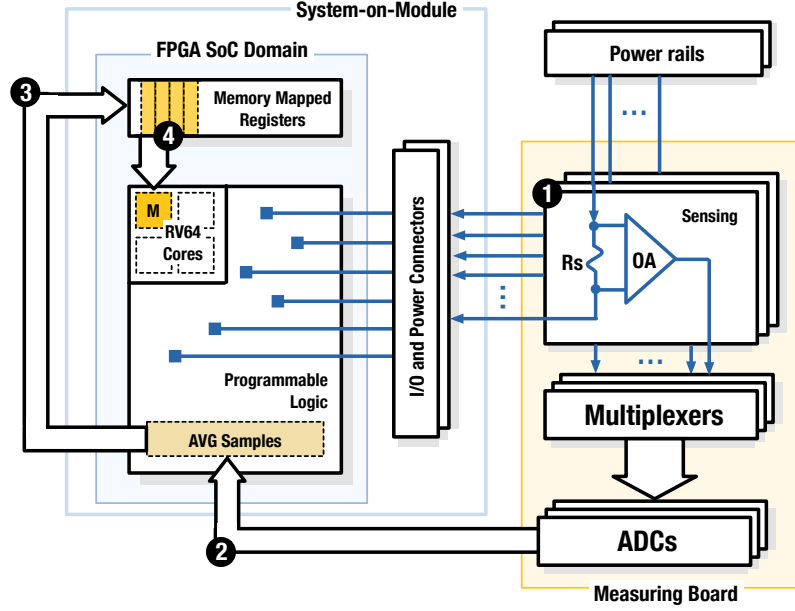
System-on-Module

FPGA SoC Domain

Power rails

3

Memory Mapped Registers

4

M

RV64 Cores

I/O and Power Connectors

1

Sensing

Rs

OA

Programmable Logic

AVG Samples

Multiplexers

2

ADCs

Measuring Board